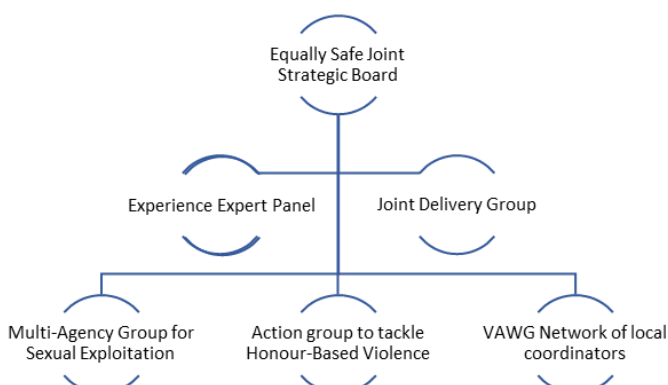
Equally Safe Joint Strategic Board

Experience Expert Panel

Joint Delivery Group

Multi-Agency Group for Sexual Exploitation

Action group to tackle Honour-Based Violence

VAWG Network of local coordinators